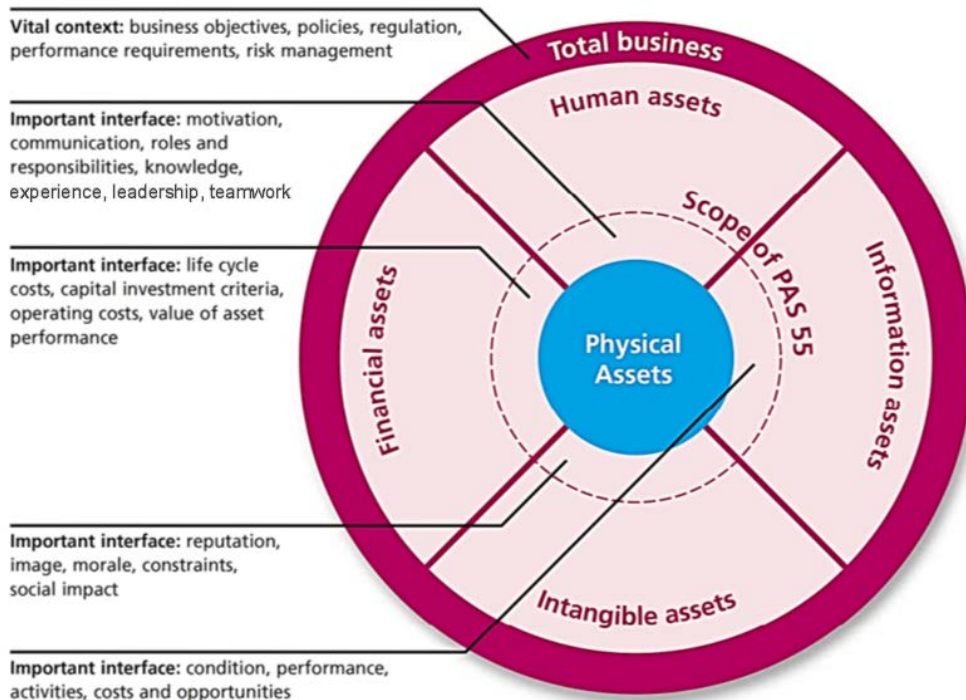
Vital context: business objectives, policies, regulation, performance requirements, risk management

Important interface: motivation, communication, roles and responsibilities, knowledge, experience, leadership, teamwork

Important interface: life cycle costs, capital investment criteria, operating costs, value of asset performance

Important interface: reputation, image, morale, constraints, social impact

Important interface: condition, performance, activities, costs and opportunities

Total business

Human assets

Scope of PAS 55

Financial assets

Information assets

Physical Assets

Intangible assets